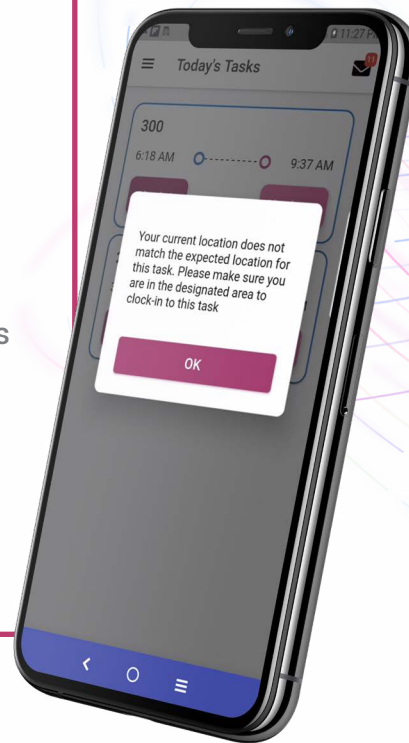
11:27 PM

Today's Tasks

11

300

6:18 AM

9:37 AM

Your current location does not match the expected location for this task. Please make sure you are in the designated area to clock-in to this task

OK

s